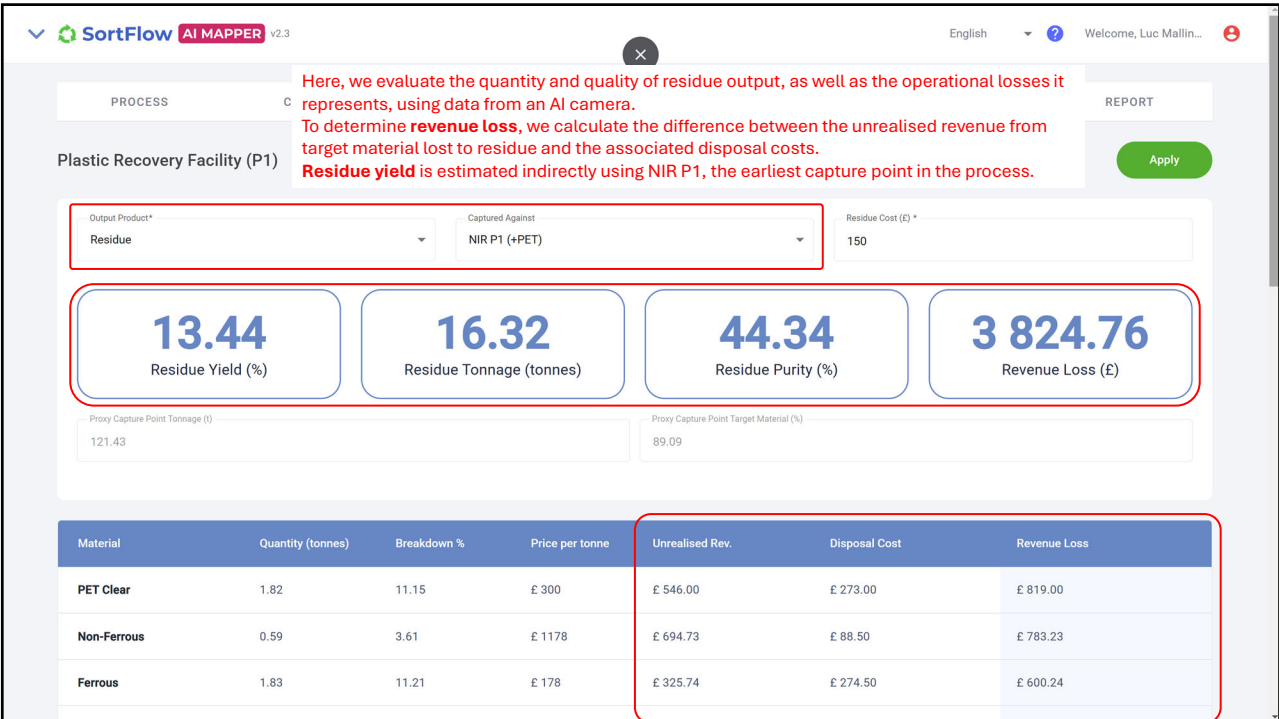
SortFlow AI MAPPER v2.3

English

Welcome, Luc Mallin...

×

Here, we evaluate the quantity and quality of residue output, as well as the operational losses it represents, using data from an AI camera.
To determine **revenue loss**, we calculate the difference between the unrealised revenue from target material lost to residue and the associated disposal costs.
**Residue yield** is estimated indirectly using NIR P1, the earliest capture point in the process.

PROCESS

C

REPORT

Plastic Recovery Facility (P1)

Apply

Output Product*
Residue

Captured Against
NIR P1 (+PET)

Residue Cost (£) *
150

13.44
Residue Yield (%)

16.32
Residue Tonnage (tonnes)

44.34
Residue Purity (%)

3 824.76
Revenue Loss (£)

Proxy Capture Point Tonnage (t)
121.43

Proxy Capture Point Target Material (%)
89.09

| Material | Quantity (tonnes) | Breakdown % | Price per tonne | Unrealised Rev. | Disposal Cost | Revenue Loss |
|---|---|---|---|---|---|---|
| PET Clear | 1.82 | 11.15 | £ 300 | £ 546.00 | £ 273.00 | £ 819.00 |
| Non-Ferrous | 0.59 | 3.61 | £ 1178 | £ 694.73 | £ 88.50 | £ 783.23 |
| Ferrous | 1.83 | 11.21 | £ 178 | £ 325.74 | £ 274.50 | £ 600.24 |